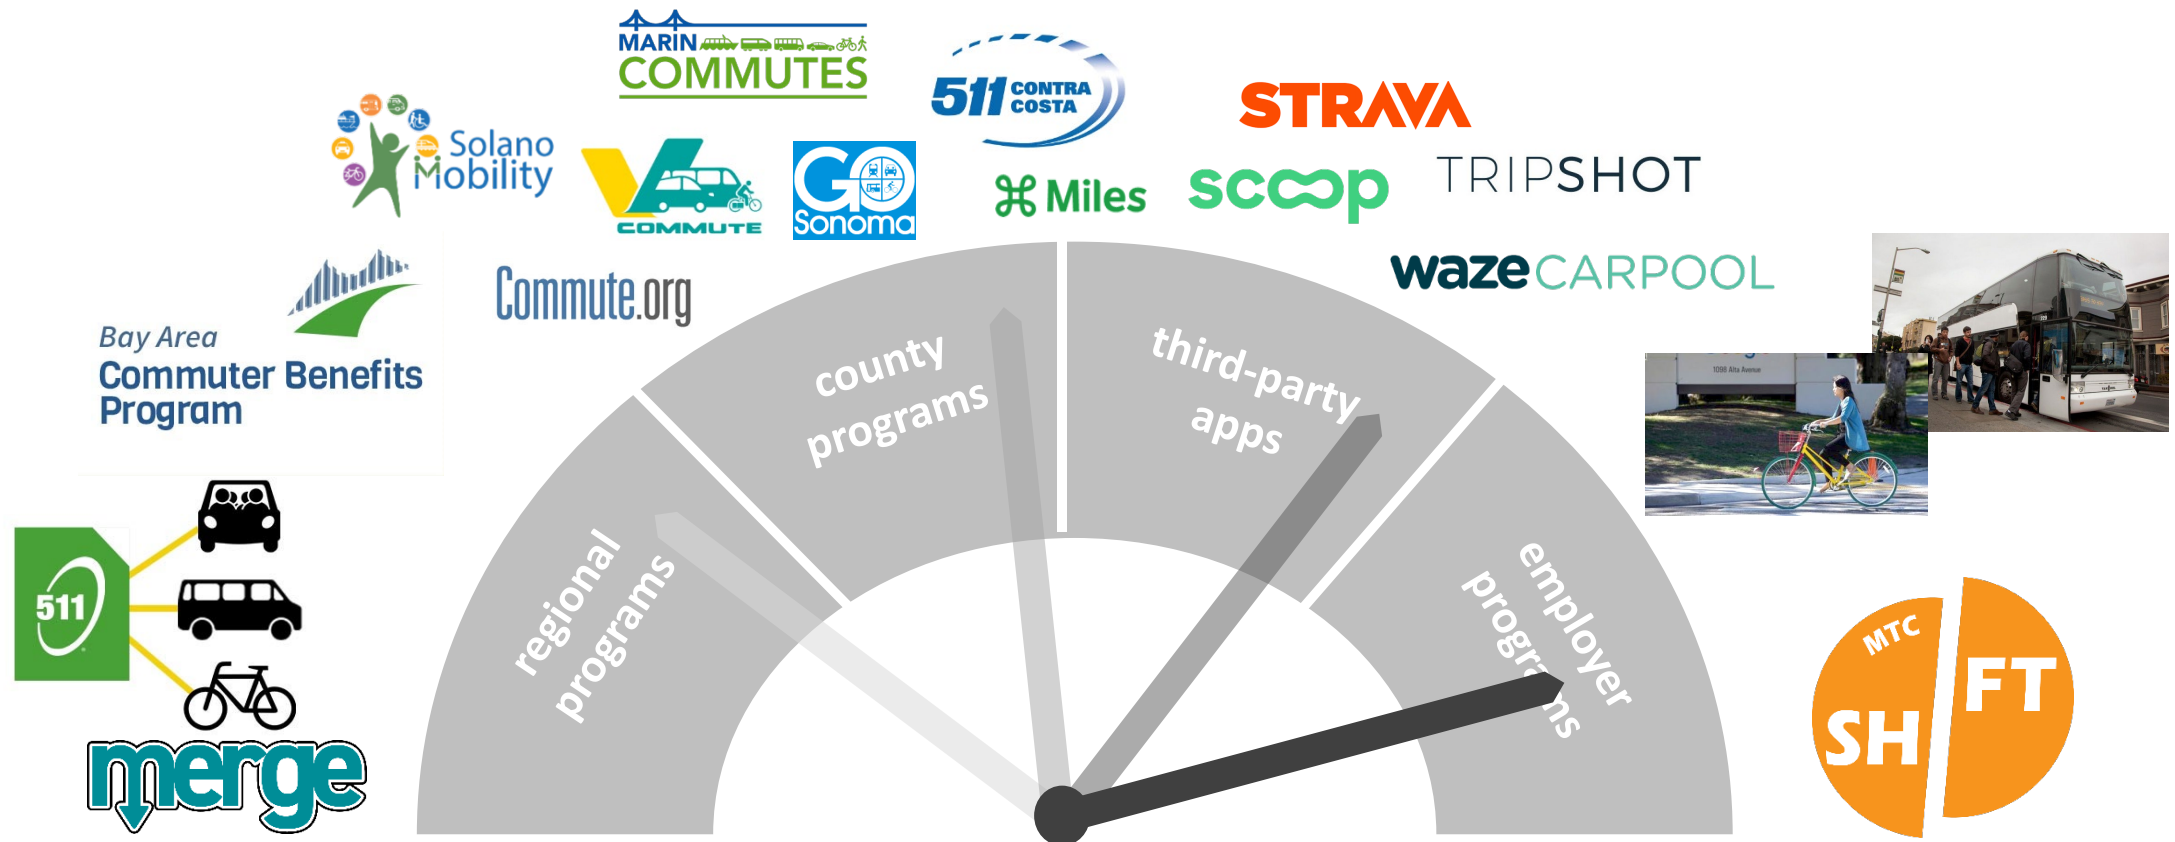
MARIN COMMUTES

511 CONTRA COSTA

STRAVA

Solano Mobility

COMMUTE

GO Sonoma

Miles

scoop

TRIPSHOT

waze CARPOOL

Commute.org

Bay Area Commuter Benefits Program

county programs

third-party apps

regional programs

employer programs

511

merge

MTC SHIFT